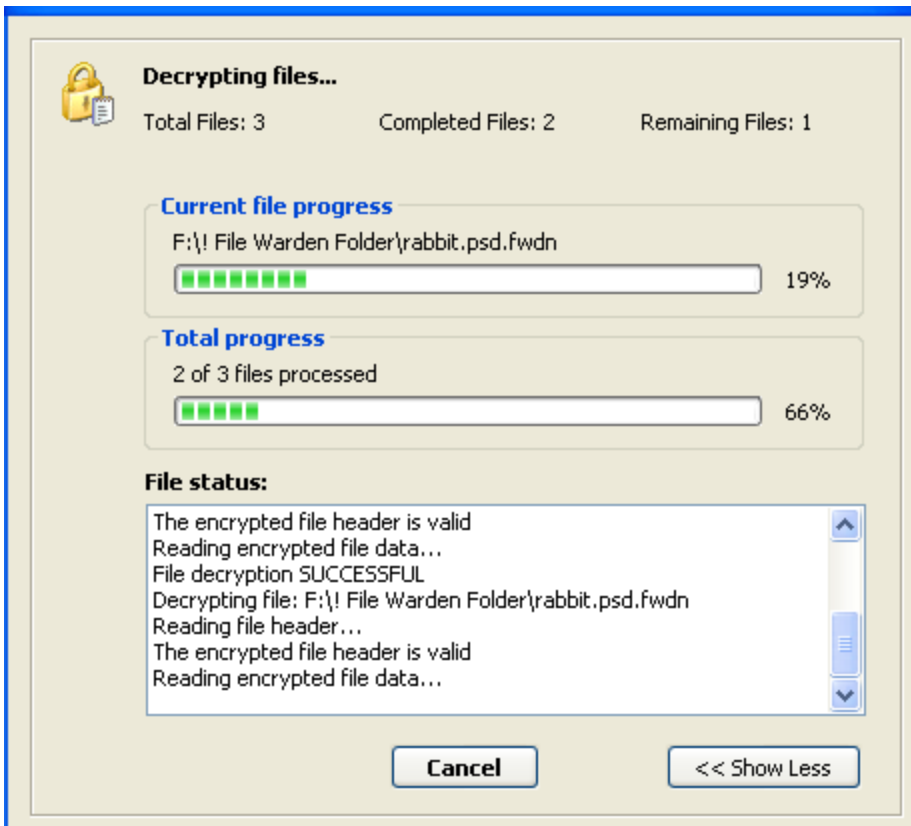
Decrypting files...

Total Files: 3

Completed Files: 2

Remaining Files: 1

Current file progress

F:\! File Warden Folder\rabbit.psd.fwdn

19%

Total progress

2 of 3 files processed

66%

File status:

The encrypted file header is valid
Reading encrypted file data...
File decryption SUCCESSFUL
Decrypting file: F:\! File Warden Folder\rabbit.psd.fwdn
Reading file header...
The encrypted file header is valid
Reading encrypted file data...

Cancel

<< Show Less